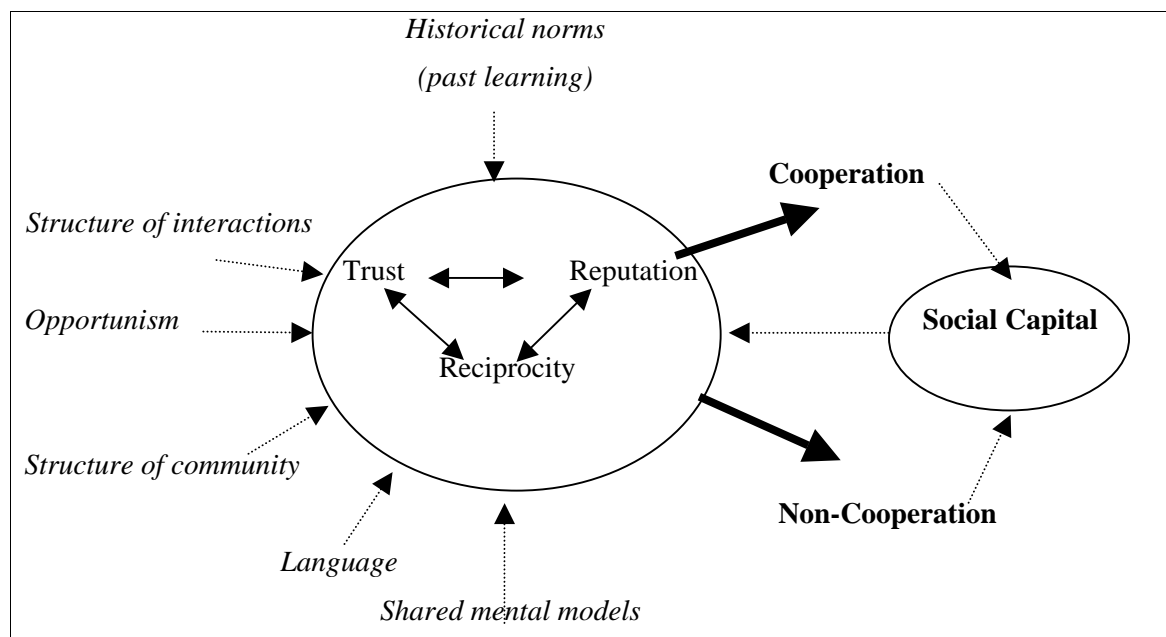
Historical norms
(past learning)

Structure of interactions

Opportunism

Structure of community

Language

Shared mental models

Trust

Reputation

Reciprocity

Cooperation

Social Capital

Non-Cooperation